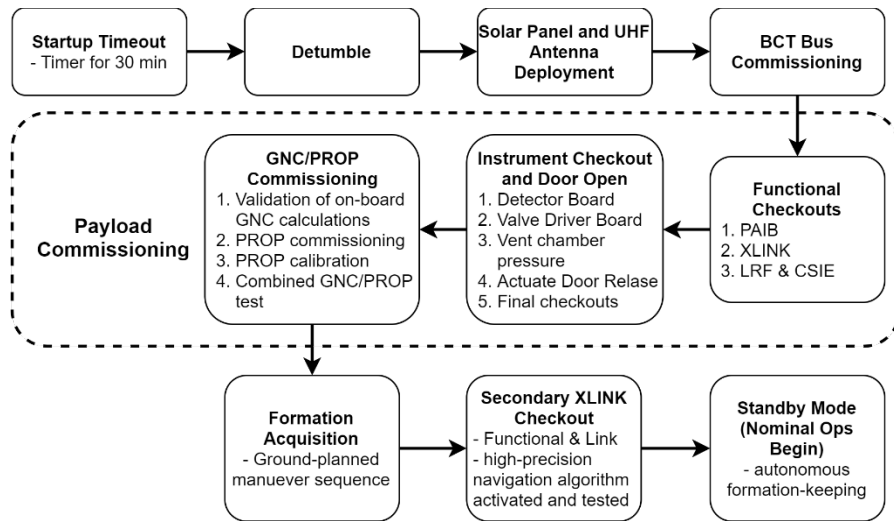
Startup Timeout
- Timer for 30 min

Detumble

Solar Panel and UHF Antenna Deployment

BCT Bus Commissioning

Payload Commissioning

GNC/PROP Commissioning
1. Validation of on-board GNC calculations
2. PROP commissioning
3. PROP calibration
4. Combined GNC/PROP test

Instrument Checkout and Door Open
1. Detector Board
2. Valve Driver Board
3. Vent chamber pressure
4. Actuate Door Relase
5. Final checkouts

Functional Checkouts
1. PAIB
2. XLINK
3. LRF & CSIE

Formation Acquisition
- Ground-planned manuever sequence

Secondary XLINK Checkout
- Functional & Link
- high-precision navigation algorithm activated and tested

Standby Mode (Nominal Ops Begin)
- autonomous formation-keeping